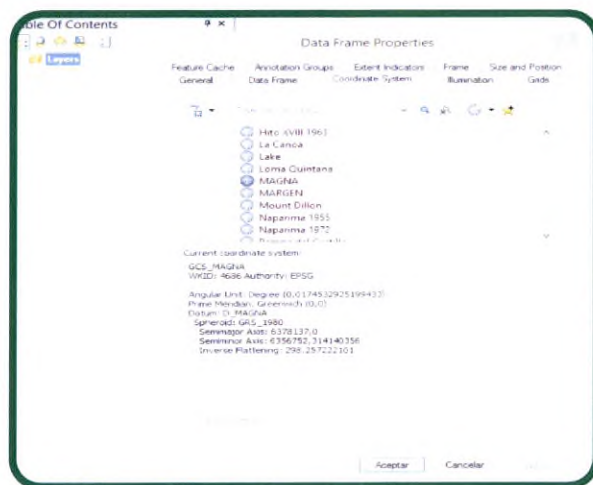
ble Of Contents

Layers

Data Frame Properties

Feature Cache | Annotation Groups | Extent Indicators | Frame | Size and Position
General | Data Frame | Coordinate System | Illumination | Grids

Hito XVIII 1963
La Canoa
Lake
Loma Quintana
MAGNA
MARGEN
Mount Dillon
Naparima 1955
Naparima 1972
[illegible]

Current coordinate system:

GCS_MAGNA
WKID: 4686 Authority: EPSG

Angular Unit: Degree (0,0174532925199433)
Prime Meridian: Greenwich (0,0)
Datum: D_MAGNA
Spheroid: GRS_1980
Semimajor Axis: 6378137,0
Semiminor Axis: 6356752,314140356
Inverse Flattening: 298,257222101

Aceptar | Cancelar | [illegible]